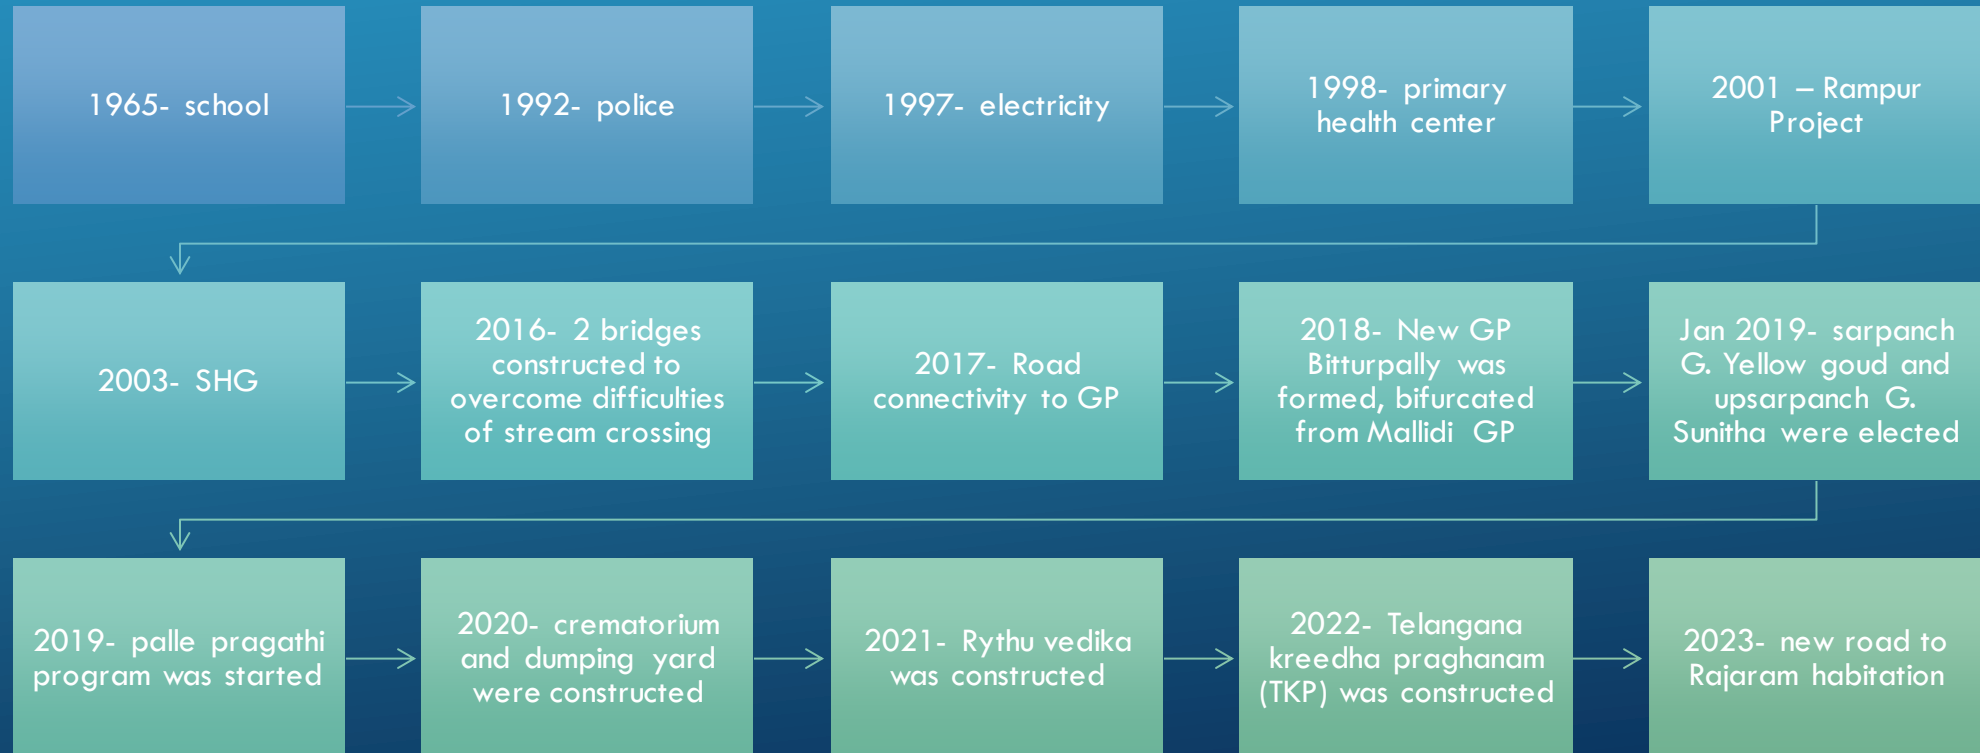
1965- school

1992- police

1997- electricity

1998- primary health center

2001 – Rampur Project

2003- SHG

2016- 2 bridges constructed to overcome difficulties of stream crossing

2017- Road connectivity to GP

2018- New GP Bitturpally was formed, bifurcated from Mallidi GP

Jan 2019- sarpanch G. Yellow goud and upsarpanch G. Sunitha were elected

2019- palle pragathi program was started

2020- crematorium and dumping yard were constructed

2021- Rythu vedika was constructed

2022- Telangana kreedha praghanam (TKP) was constructed

2023- new road to Rajaram habitation